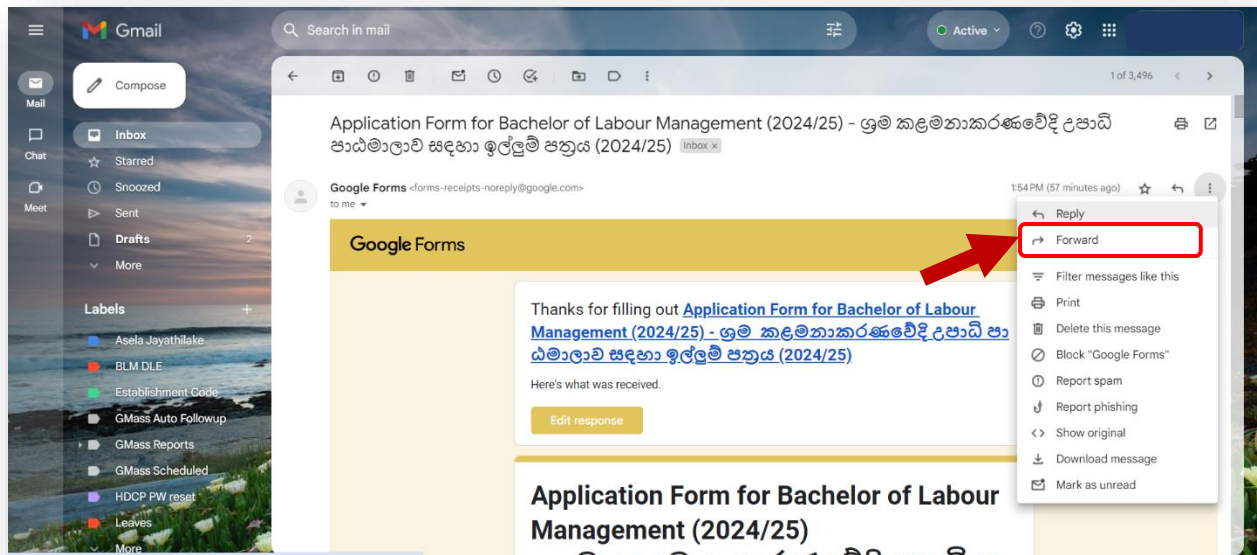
Gmail

Search in mail

Active

Mail

Chat

Meet

Compose

Inbox

Starred

Snoozed

Sent

Drafts 2

More

Labels +

Asela Jayathilake

BLM DLE

Establishment Code

GMass Auto Followup

GMass Reports

GMass Scheduled

HDCP PW reset

Leaves

More

1 of 3,496

Application Form for Bachelor of Labour Management (2024/25) - ශ්‍රම කළමනාකරණවේදී උපාධි පාඨමාලාව සඳහා ඉල්ලුම් පත්‍රය (2024/25) Inbox ×

Google Forms <forms-receipts-noreply@google.com>
to me

1:54 PM (57 minutes ago)

Reply

Forward

Filter messages like this

Print

Delete this message

Block "Google Forms"

Report spam

Report phishing

Show original

Download message

Mark as unread

Google Forms

Thanks for filling out Application Form for Bachelor of Labour Management (2024/25) - ශ්‍රම කළමනාකරණවේදී උපාධි පාඨමාලාව සඳහා ඉල්ලුම් පත්‍රය (2024/25)

Here's what was received.

Edit response

Application Form for Bachelor of Labour Management (2024/25)

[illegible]